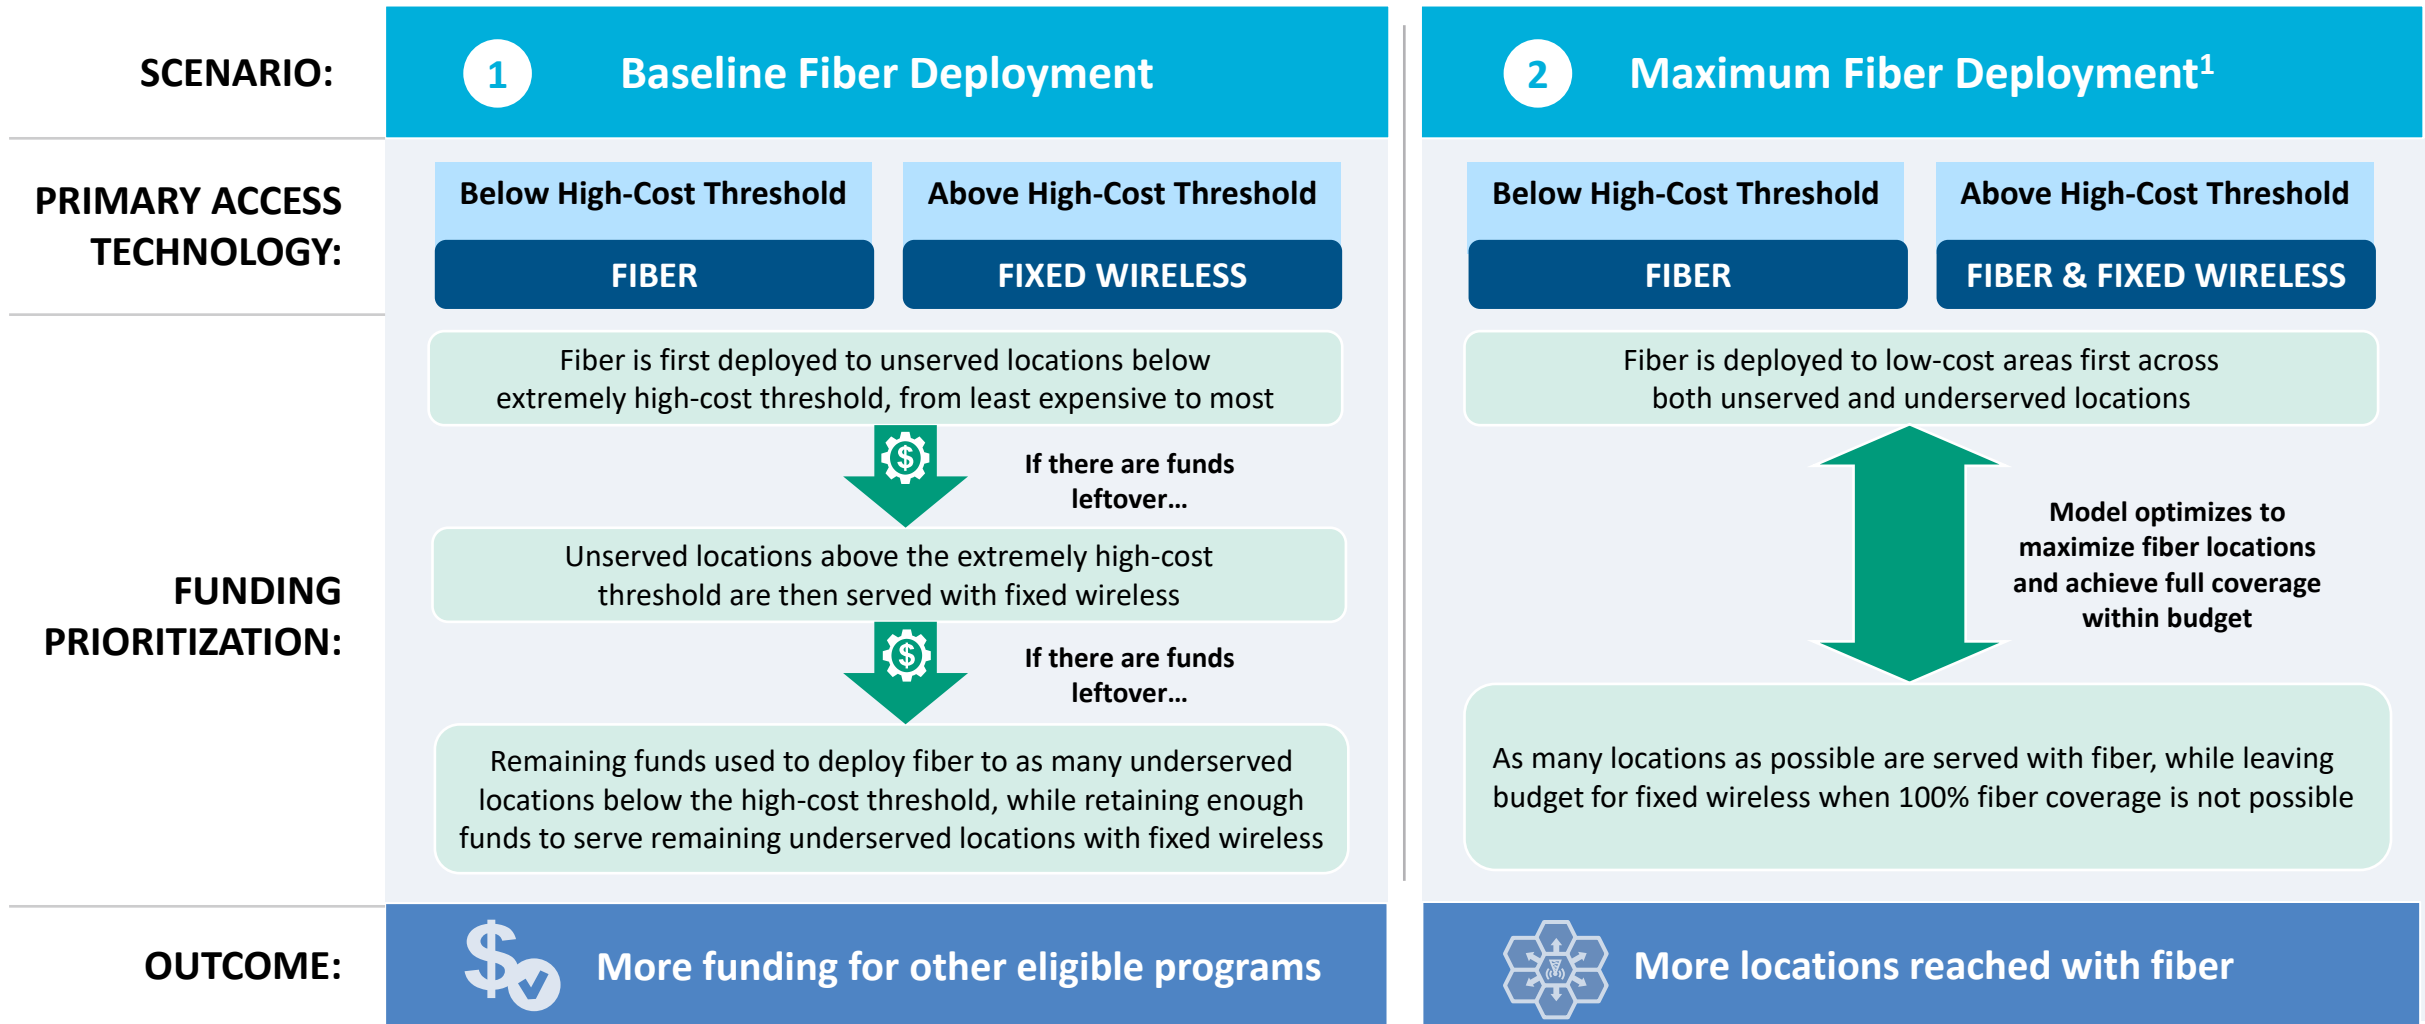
SCENARIO:

1 Baseline Fiber Deployment

2 Maximum Fiber Deployment$^1$

PRIMARY ACCESS TECHNOLOGY:

Below High-Cost Threshold
FIBER

Above High-Cost Threshold
FIXED WIRELESS

Below High-Cost Threshold
FIBER

Above High-Cost Threshold
FIBER & FIXED WIRELESS

FUNDING PRIORITIZATION:

Fiber is first deployed to unserved locations below extremely high-cost threshold, from least expensive to most

If there are funds leftover…

Unserved locations above the extremely high-cost threshold are then served with fixed wireless

If there are funds leftover…

Remaining funds used to deploy fiber to as many underserved locations below the high-cost threshold, while retaining enough funds to serve remaining underserved locations with fixed wireless

Fiber is deployed to low-cost areas first across both unserved and underserved locations

Model optimizes to maximize fiber locations and achieve full coverage within budget

As many locations as possible are served with fiber, while leaving budget for fixed wireless when 100% fiber coverage is not possible

OUTCOME:

More funding for other eligible programs

More locations reached with fiber